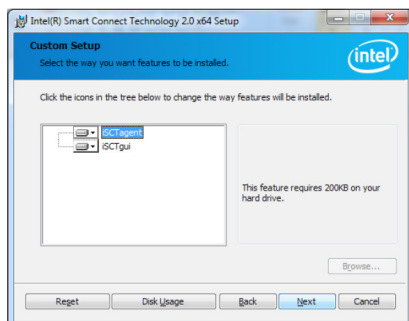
Intel(R) Smart Connect Technology 2.0 x64 Setup

Custom Setup
Select the way you want features to be installed.

intel

Click the icons in the tree below to change the way features will be installed.

iSCTagent
iSCTgui

This feature requires 200KB on your hard drive.

Browse...

Reset
Disk Usage
Back
Next
Cancel